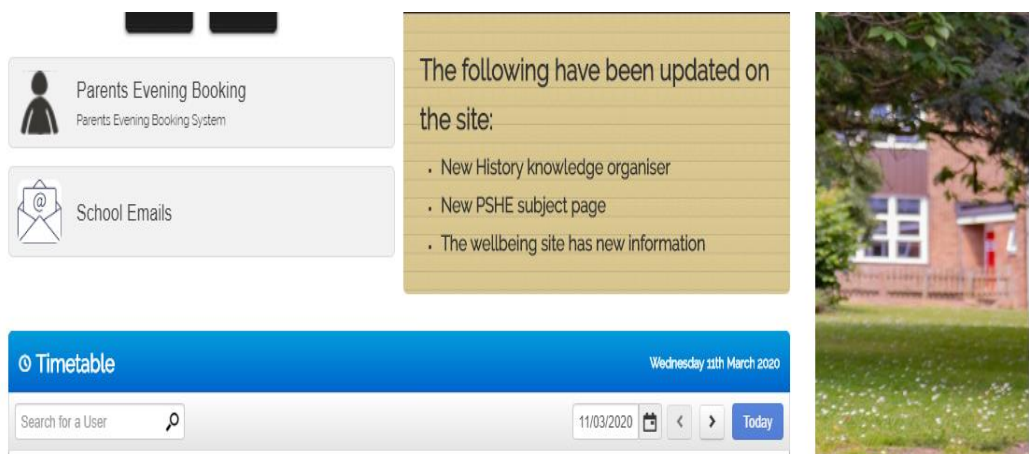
Parents Evening Booking
Parents Evening Booking System

School Emails

The following have been updated on the site:

- New History knowledge organiser
- New PSHE subject page
- The wellbeing site has new information

Timetable

Wednesday 11th March 2020

Search for a User

11/03/2020

Today